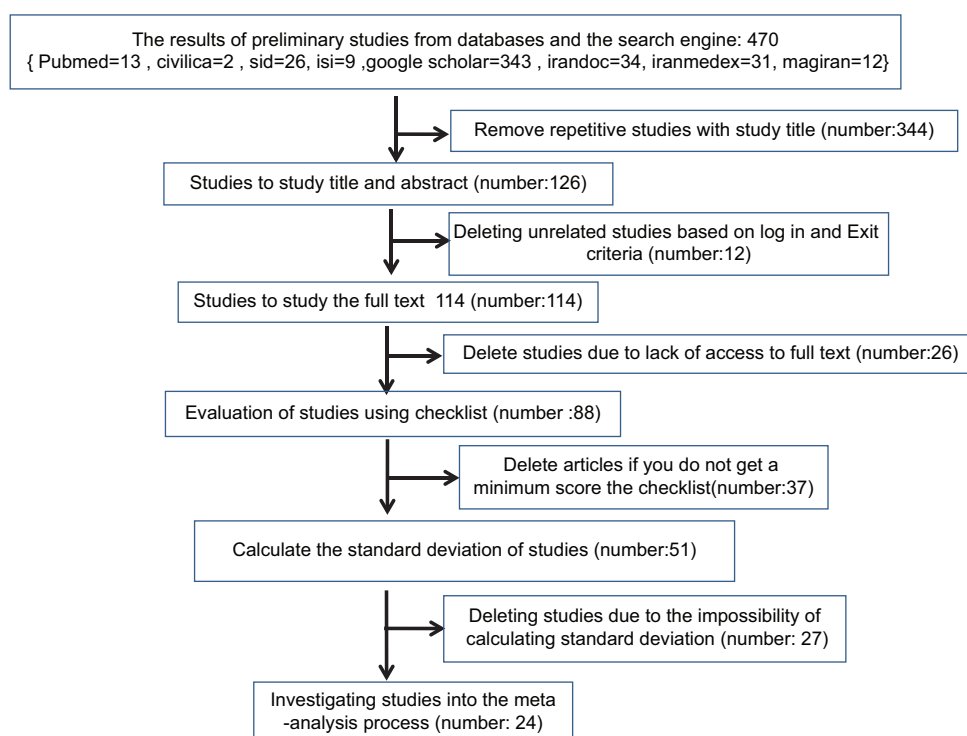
The results of preliminary studies from databases and the search engine: 470
{ Pubmed=13 , civilica=2 , sid=26, isi=9 ,google scholar=343 , irandoc=34, iranmedex=31, magiran=12}

Remove repetitive studies with study title (number:344)

Studies to study title and abstract (number:126)

Deleting unrelated studies based on log in and Exit criteria (number:12)

Studies to study the full text 114 (number:114)

Delete studies due to lack of access to full text (number:26)

Evaluation of studies using checklist (number :88)

Delete articles if you do not get a minimum score the checklist(number:37)

Calculate the standard deviation of studies (number:51)

Deleting studies due to the impossibility of calculating standard deviation (number: 27)

Investigating studies into the meta -analysis process (number: 24)